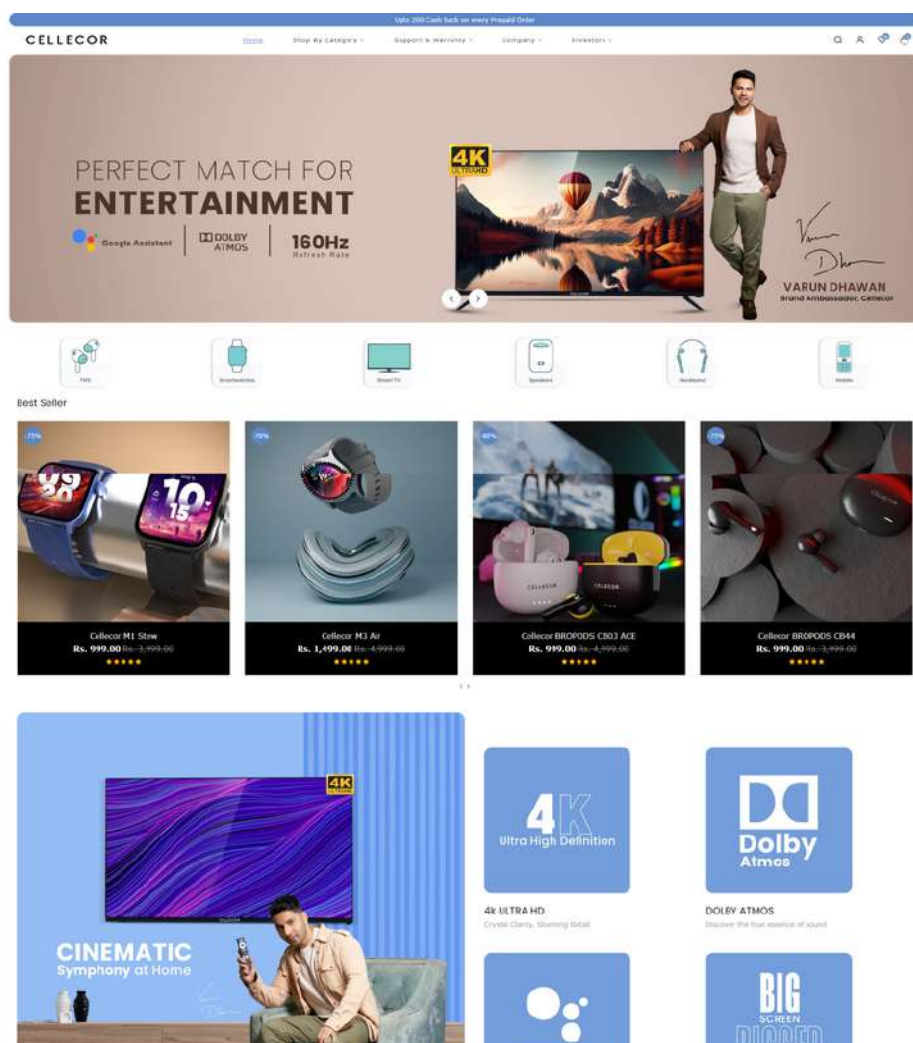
Upto 200 Cash back on every Prepaid Order

CELLECOR

Home Shop By Category Support & Warranty Company Investors

PERFECT MATCH FOR ENTERTAINMENT

Google Assistant DOLBY ATMOS 160Hz Refresh Rate

4K ULTRA HD

VARUN DHAWAN
Brand Ambassador, Cellecor

TWS Smartwatches Smart TV Speakers Neckband Mobile

Best Seller

-75%
Cellecor M1 Slim
Rs. 999.00 Rs. 3,999.00
★★★★★

-70%
Cellecor M3 Air
Rs. 1,499.00 Rs. 4,999.00
★★★★★

-80%
Cellecor BROPODS CB03 ACE
Rs. 999.00 Rs. 4,999.00
★★★★★

-75%
Cellecor BROPODS CB44
Rs. 999.00 Rs. 3,999.00
★★★★★

4K ULTRA HD

CINEMATIC
Symphony at Home

4K
Ultra High Definition

4k ULTRA HD
Crystal Clarity, Stunning Detail

Dolby Atmos

DOLBY ATMOS
Discover the true essence of sound

BIG SCREEN BIGGER